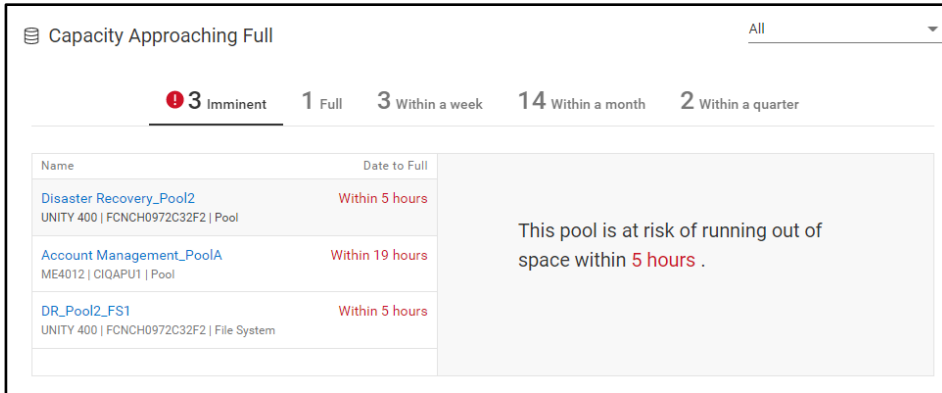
Capacity Approaching Full

All

3 Imminent 1 Full 3 Within a week 14 Within a month 2 Within a quarter

| Name | Date to Full |
|---|---|
| Disaster Recovery_Pool2<br>UNITY 400 \| FCNCH0972C32F2 \| Pool | Within 5 hours |
| Account Management_PoolA<br>ME4012 \| CIQAPU1 \| Pool | Within 19 hours |
| DR_Pool2_FS1<br>UNITY 400 \| FCNCH0972C32F2 \| File System | Within 5 hours |

This pool is at risk of running out of space within 5 hours .